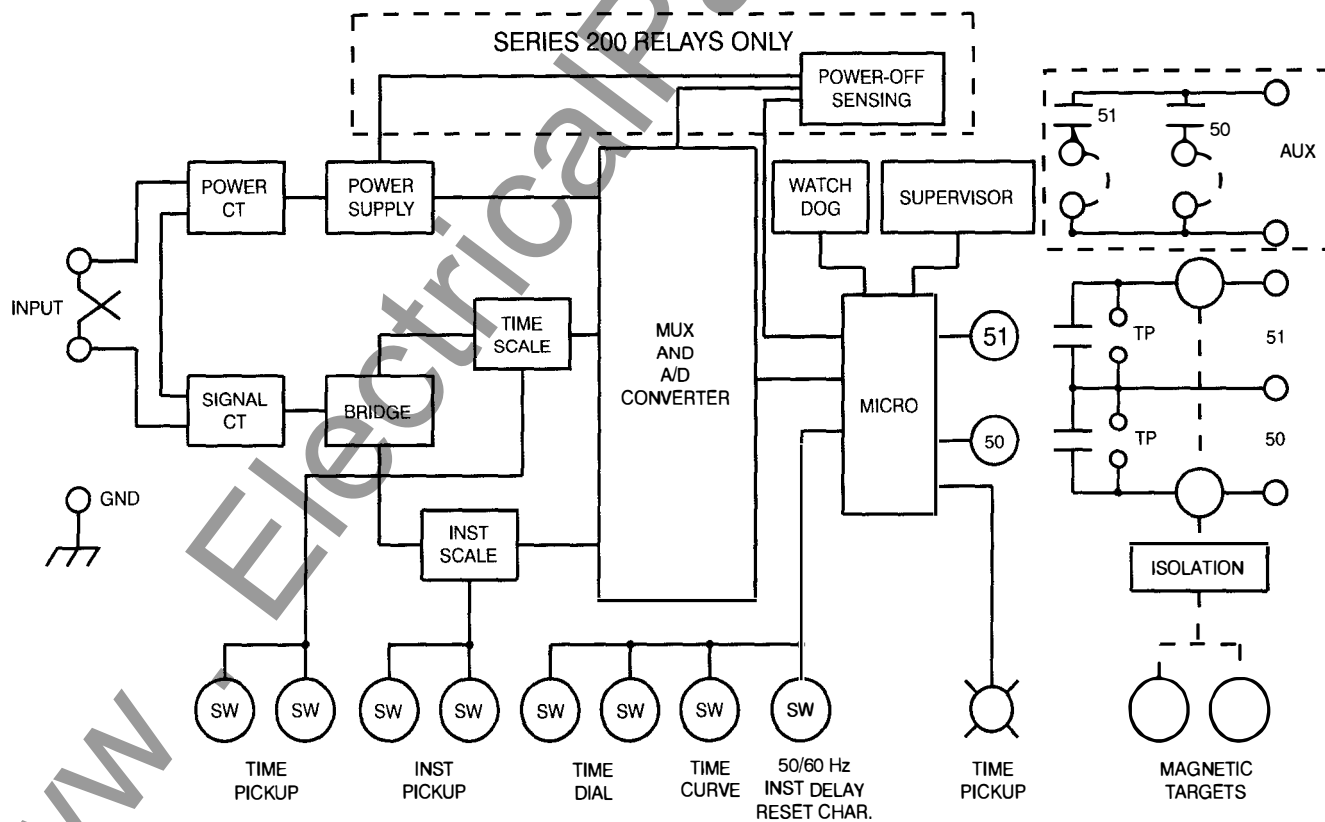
SERIES 200 RELAYS ONLY

POWER-OFF SENSING

51

50

AUX

POWER CT

POWER SUPPLY

WATCH DOG

SUPERVISOR

INPUT

TIME SCALE

MUX AND A/D CONVERTER

51

TP

51

SIGNAL CT

BRIDGE

MICRO

TP

50

50

GND

INST SCALE

ISOLATION

SW

SW

SW

SW

SW

SW

SW

SW

TIME PICKUP

INST PICKUP

TIME DIAL

TIME CURVE

50/60 Hz INST DELAY RESET CHAR.

TIME PICKUP

MAGNETIC TARGETS

www.ElectricalPartManuals.com